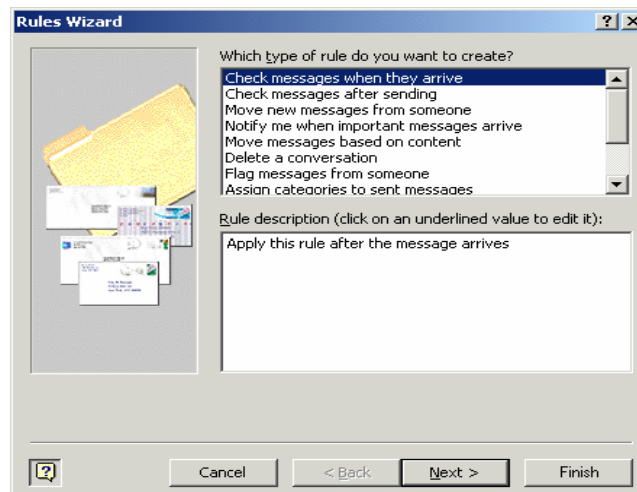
Rules Wizard

?| X

Which type of rule do you want to create?

Check messages when they arrive
Check messages after sending
Move new messages from someone
Notify me when important messages arrive
Move messages based on content
Delete a conversation
Flag messages from someone
Assign categories to sent messages

Rule description (click on an underlined value to edit it):

Apply this rule after the message arrives

Cancel

< Back

Next >

Finish